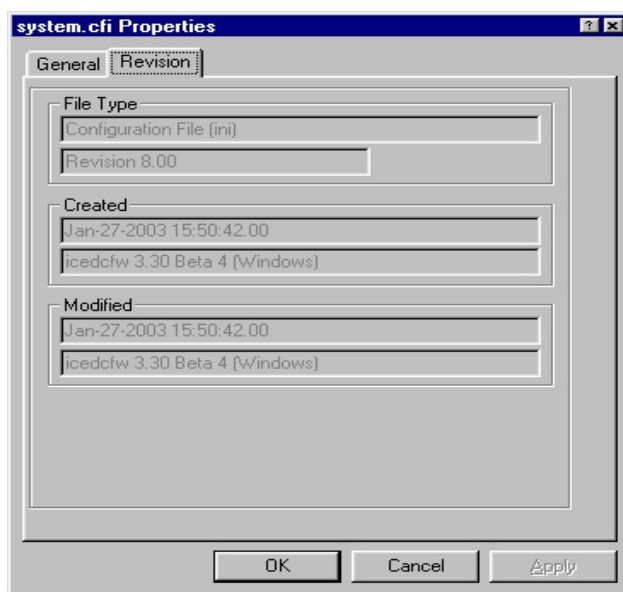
system.cfi Properties

General | Revision

File Type
Configuration File (ini)
Revision 8.00

Created
Jan-27-2003 15:50:42.00
icedcfw 3.30 Beta 4 (Windows)

Modified
Jan-27-2003 15:50:42.00
icedcfw 3.30 Beta 4 (Windows)

OK | Cancel | Apply